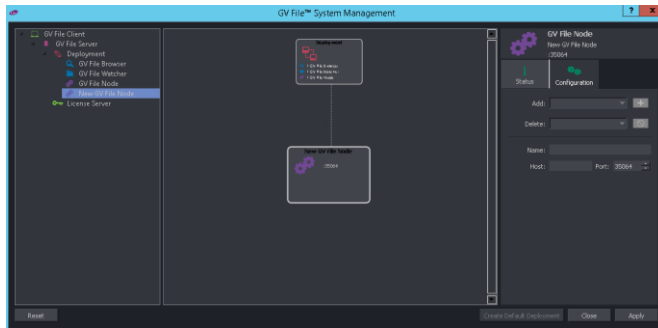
GV File™ System Management

GV File Client
GV File Server
Deployment
GV File Browser
GV File Watcher
GV File Node
New GV File Node
License Server

Deployment
GV File Browser
GV File Watcher
GV File Node

New GV File Node
:35064

GV File Node
New GV File Node
:35064

Status
Configuration

Add:
Delete:

Name:
Host:
Port: 35064

Reset
Create Default Deployment
Close
Apply